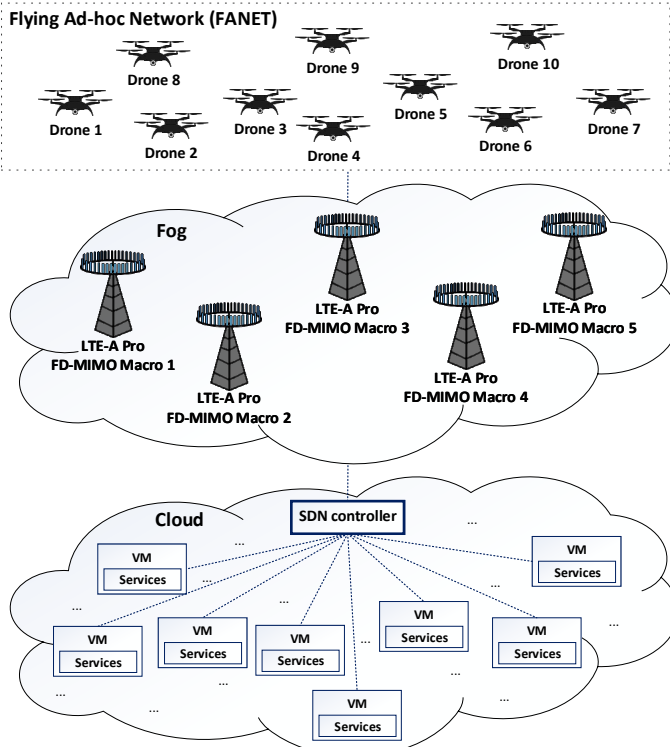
Flying Ad-hoc Network (FANET)

Drone 8
Drone 9
Drone 10
Drone 1
Drone 3
Drone 5
Drone 7
Drone 2
Drone 4
Drone 6

Fog

LTE-A Pro
FD-MIMO Macro 1

LTE-A Pro
FD-MIMO Macro 2

LTE-A Pro
FD-MIMO Macro 3

LTE-A Pro
FD-MIMO Macro 4

LTE-A Pro
FD-MIMO Macro 5

Cloud

SDN controller

VM
Services

VM
Services

VM
Services

VM
Services

VM
Services

VM
Services

VM
Services

VM
Services

...
...
...
...
...
...
...
...
...
...
...
...
...